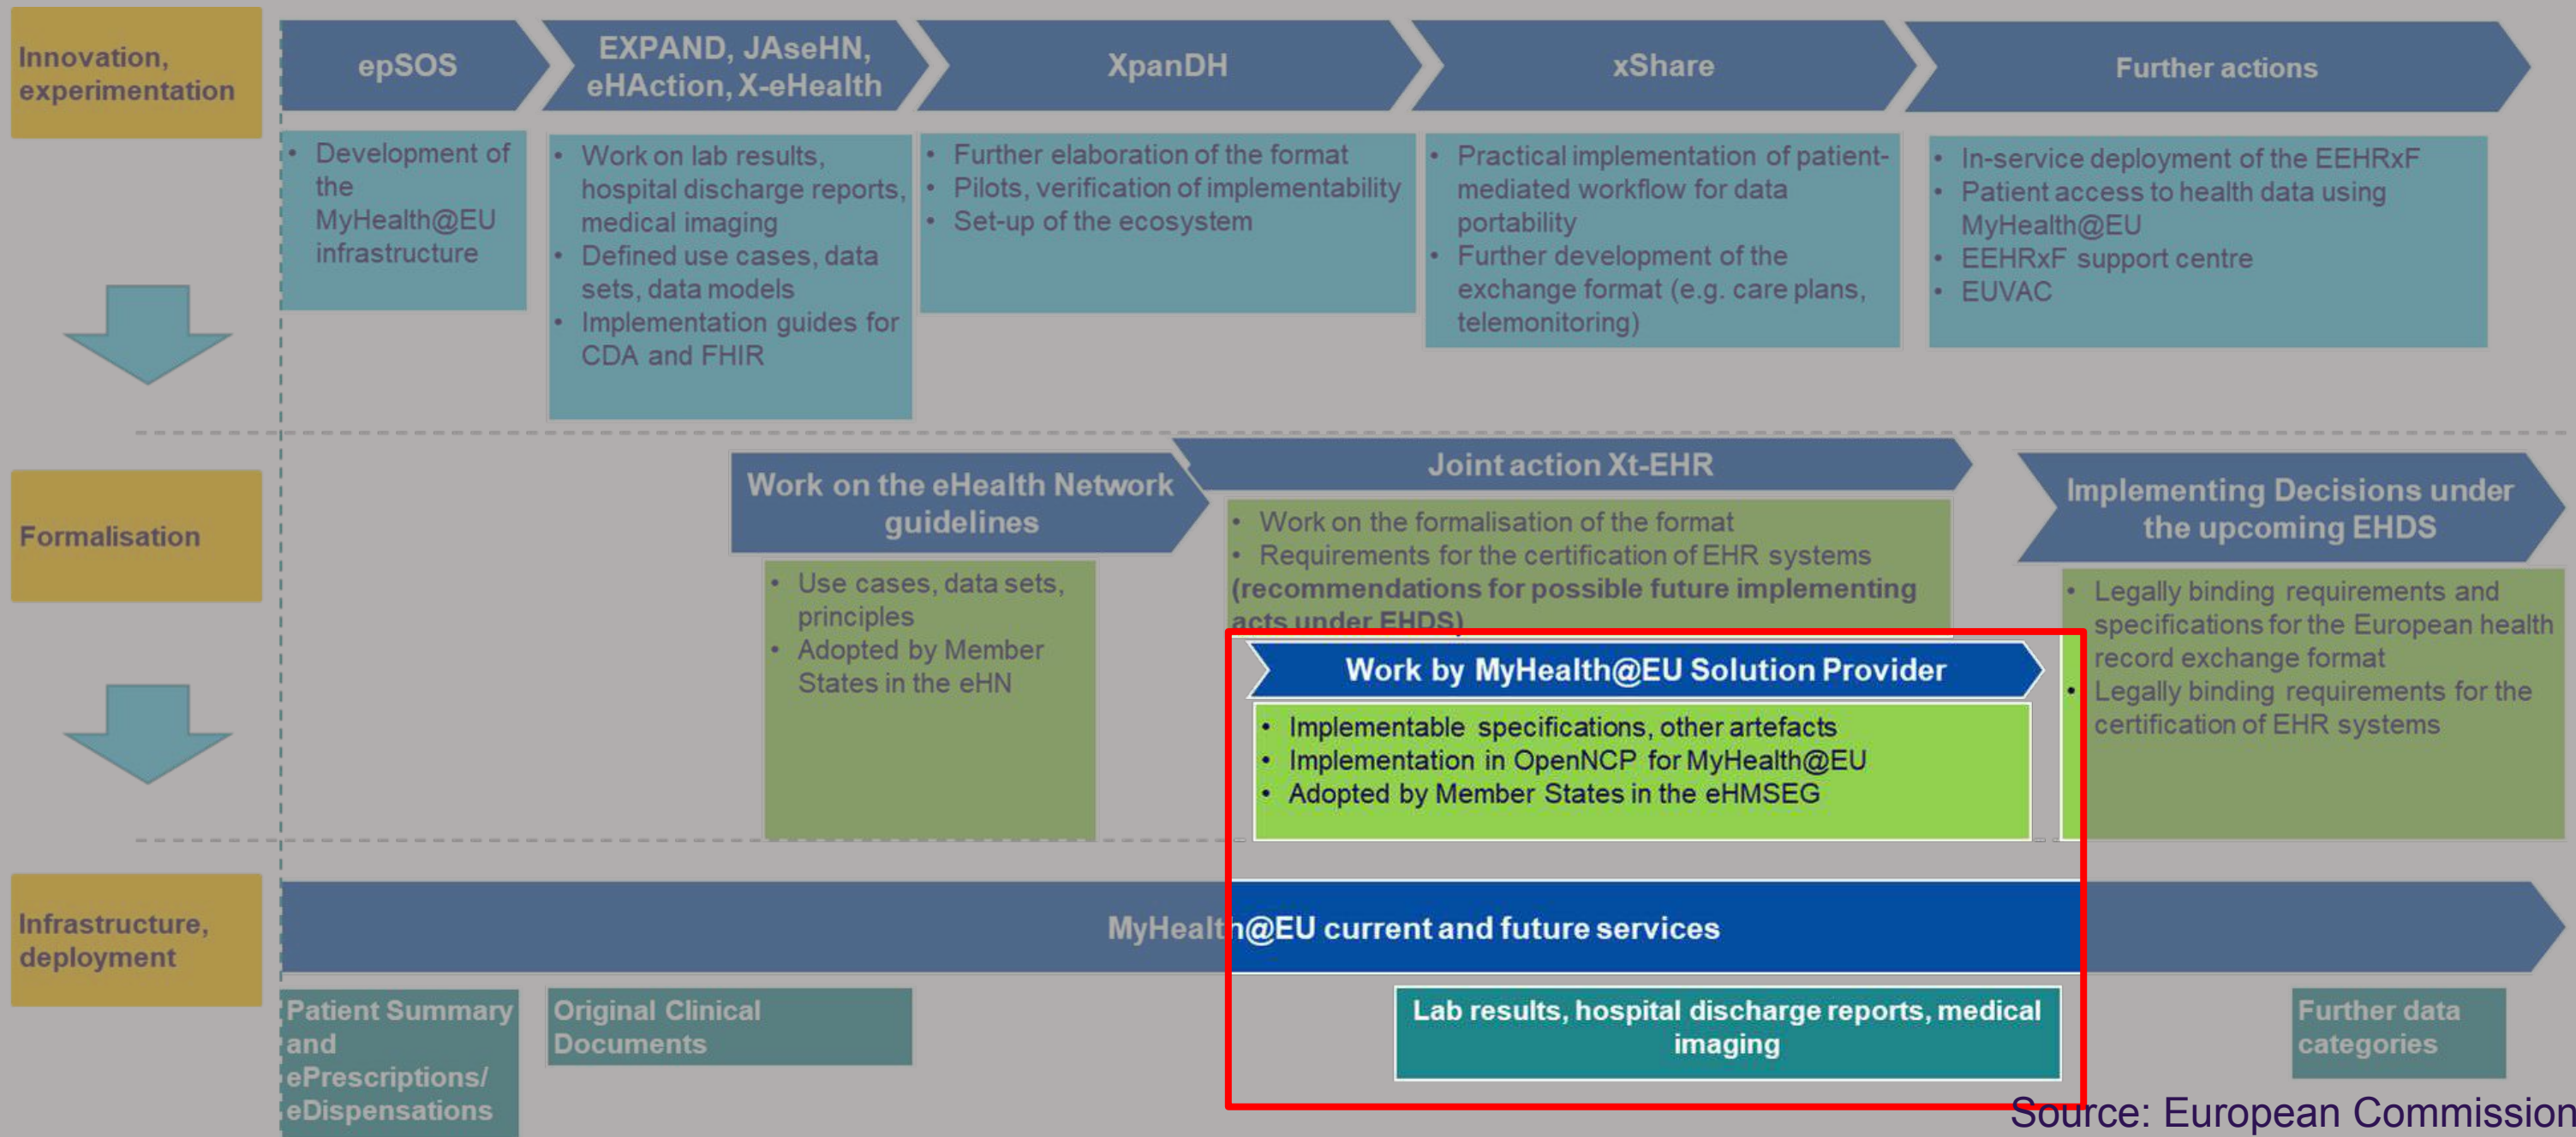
Innovation, experimentation

epSOS

EXPAND, JAseHN, eHAction, X-eHealth

XpanDH

xShare

Further actions

- Development of the MyHealth@EU infrastructure

- Work on lab results, hospital discharge reports, medical imaging
- Defined use cases, data sets, data models
- Implementation guides for CDA and FHIR

- Further elaboration of the format
- Pilots, verification of implementability
- Set-up of the ecosystem

- Practical implementation of patient-mediated workflow for data portability
- Further development of the exchange format (e.g. care plans, telemonitoring)

- In-service deployment of the EEHRxF
- Patient access to health data using MyHealth@EU
- EEHRxF support centre
- EUVAC

Formalisation

Work on the eHealth Network guidelines

- Use cases, data sets, principles
- Adopted by Member States in the eHN

Joint action Xt-EHR

- Work on the formalisation of the format
- Requirements for the certification of EHR systems
(recommendations for possible future implementing acts under EHDS)

Work by MyHealth@EU Solution Provider

- Implementable specifications, other artefacts
- Implementation in OpenNCP for MyHealth@EU
- Adopted by Member States in the eHMSEG

Implementing Decisions under the upcoming EHDS

- Legally binding requirements and specifications for the European health record exchange format
- Legally binding requirements for the certification of EHR systems

Infrastructure, deployment

MyHealth@EU current and future services

Patient Summary and ePrescriptions/ eDispensations

Original Clinical Documents

Lab results, hospital discharge reports, medical imaging

Further data categories

Source: European Commission